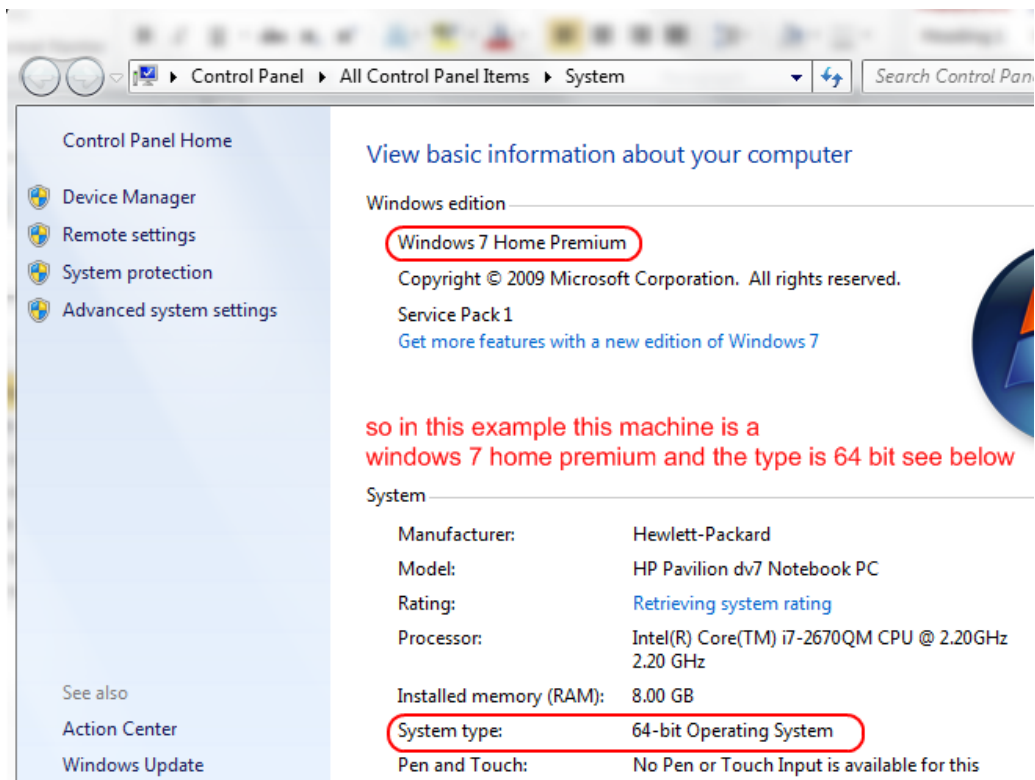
Control Panel ▸ All Control Panel Items ▸ System

Search Control Pan

Control Panel Home

Device Manager

Remote settings

System protection

Advanced system settings

View basic information about your computer

Windows edition

Windows 7 Home Premium

Copyright © 2009 Microsoft Corporation. All rights reserved.

Service Pack 1

Get more features with a new edition of Windows 7

so in this example this machine is a windows 7 home premium and the type is 64 bit see below

System

| | |
|---|---|
| Manufacturer: | Hewlett-Packard |
| Model: | HP Pavilion dv7 Notebook PC |
| Rating: | Retrieving system rating |
| Processor: | Intel(R) Core(TM) i7-2670QM CPU @ 2.20GHz 2.20 GHz |
| Installed memory (RAM): | 8.00 GB |
| System type: | 64-bit Operating System |
| Pen and Touch: | No Pen or Touch Input is available for this |

See also

Action Center

Windows Update